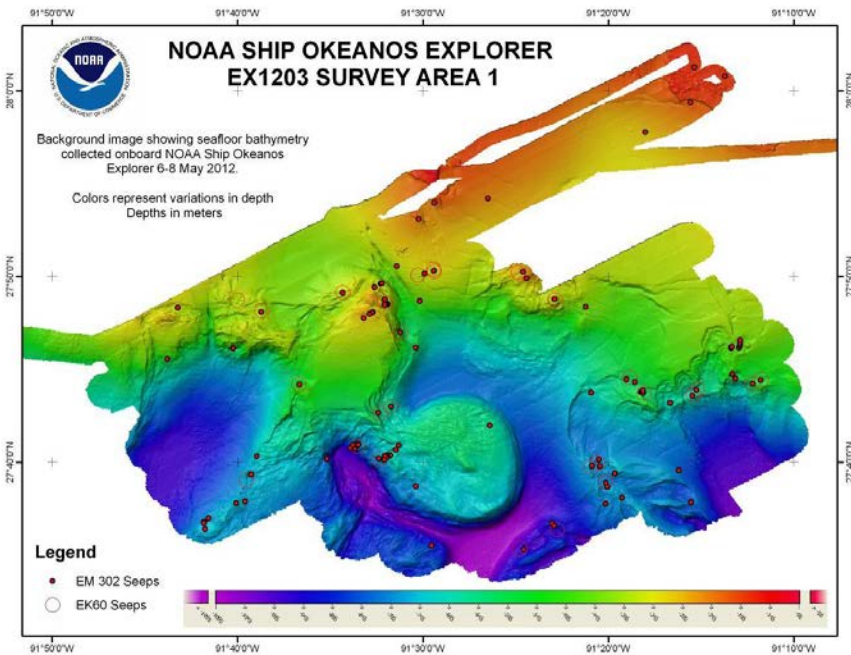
91°50'0"W 91°40'0"W 91°30'0"W 91°20'0"W 91°10'0"W

NOAA SHIP OKEANOS EXPLORER
EX1203 SURVEY AREA 1

NATIONAL OCEANIC AND ATMOSPHERIC ADMINISTRATION
U.S. DEPARTMENT OF COMMERCE
NOAA

28°0'0"N

Background image showing seafloor bathymetry collected onboard NOAA Ship Okeanos Explorer 6-8 May 2012.

Colors represent variations in depth
Depths in meters

27°50'0"N

27°40'0"N

Legend
EM 302 Seeps
EK60 Seeps

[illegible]

91°50'0"W 91°40'0"W 91°30'0"W 91°20'0"W 91°10'0"W